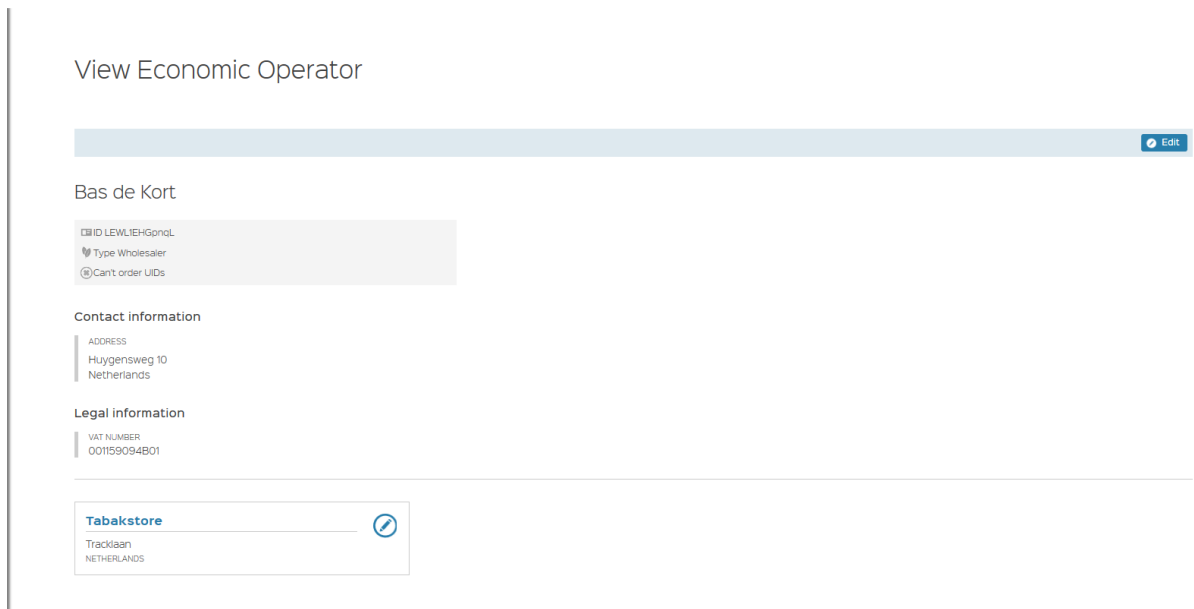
View Economic Operator

Edit

Bas de Kort

ID LEWL1EHGpnqL
Type Wholesaler
Can't order UIDs

Contact information

ADDRESS
Huygensweg 10
Netherlands

Legal information

VAT NUMBER
001159094B01

Tabakstore
Tracklaan
NETHERLANDS